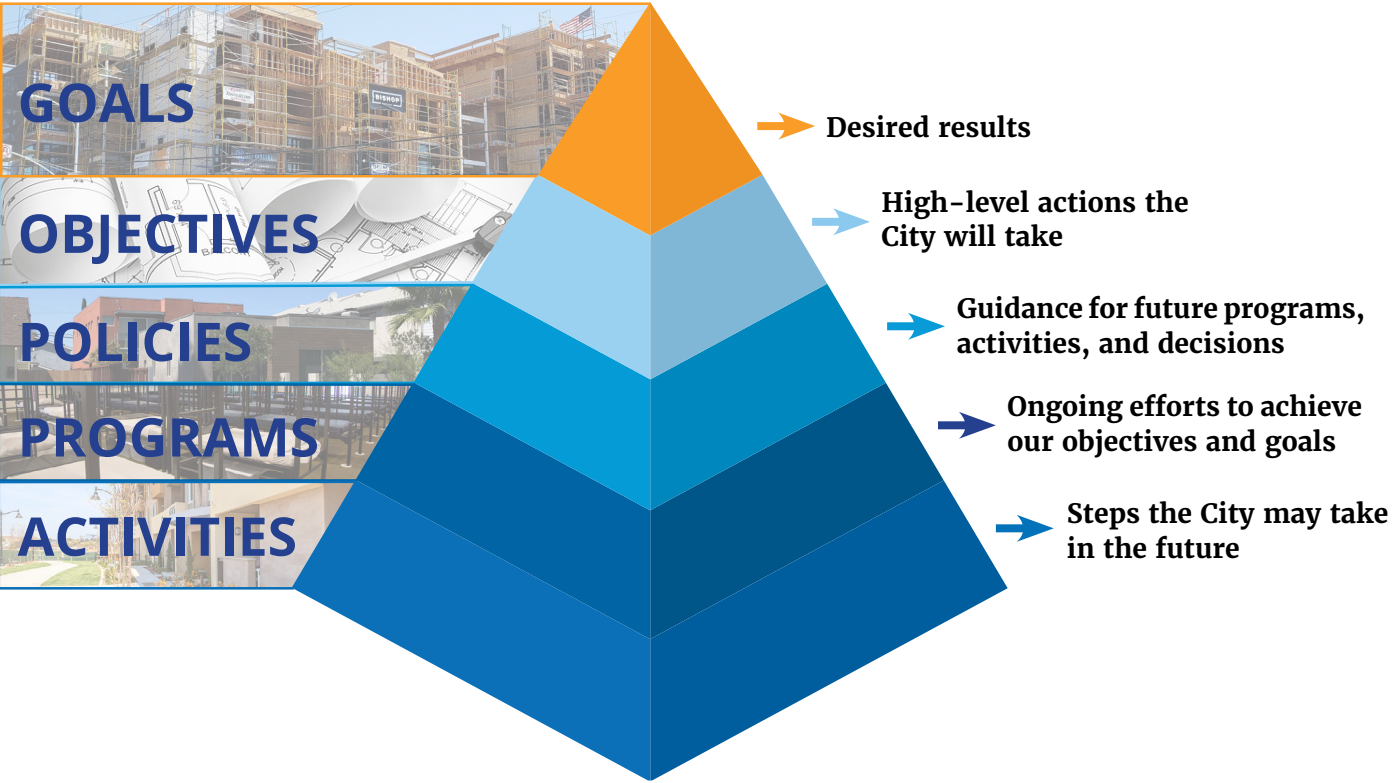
GOALS

OBJECTIVES

POLICIES

PROGRAMS

ACTIVITIES

Desired results

High-level actions the City will take

Guidance for future programs, activities, and decisions

Ongoing efforts to achieve our objectives and goals

Steps the City may take in the future